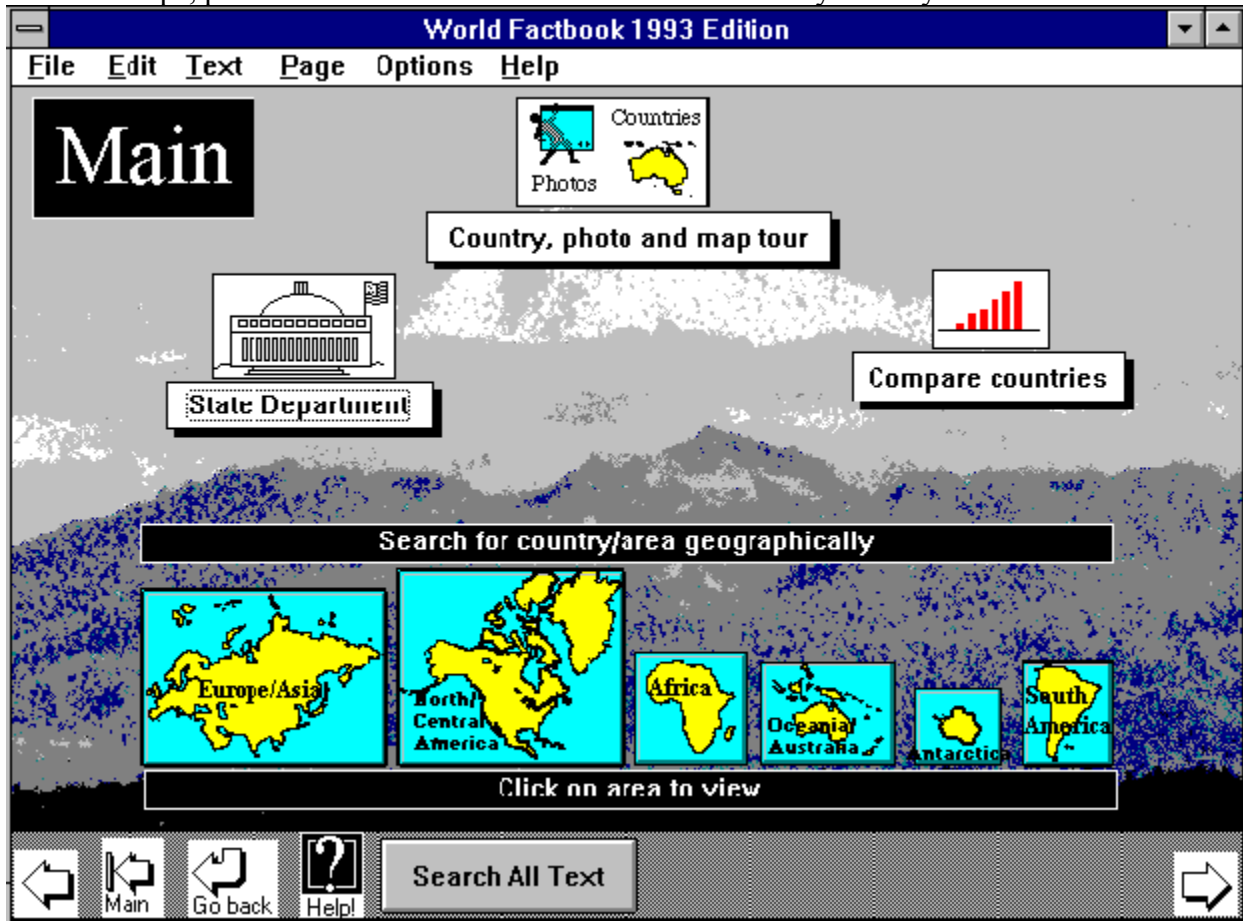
World Factbook 1993 Edition

File Edit Text Page Options Help

Main

Photos

Countries

Country, photo and map tour

State Department

Compare countries

Search for country/area geographically

Europe/Asia

North/Central America

Africa

Oceania/Australia

Antarctica

South America

Click on area to view

Main

Go back

Help!

Search All Text